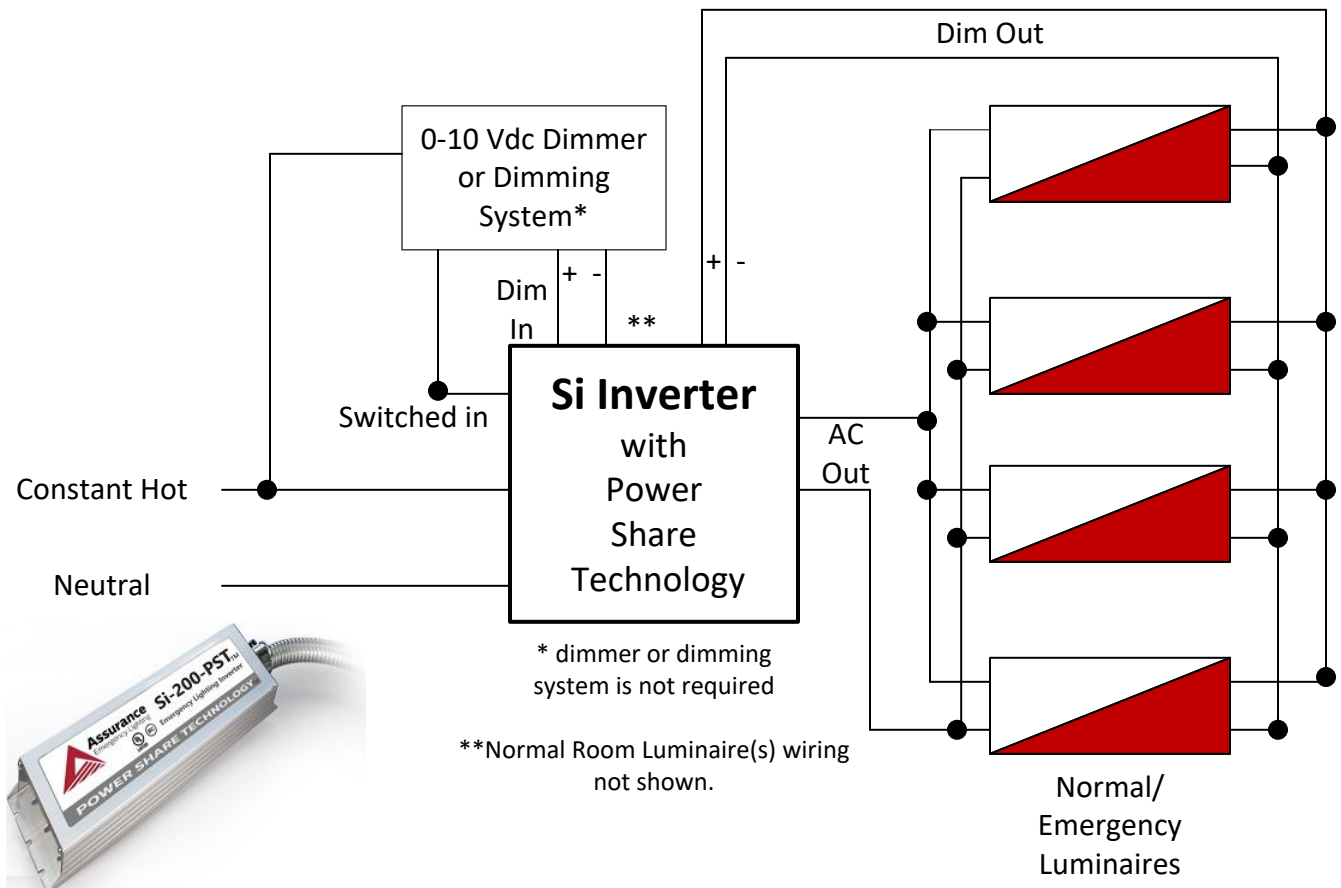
Dim Out

0-10 Vdc Dimmer or Dimming System*

+ -

+ -

Dim In

**

Switched in

Si Inverter with Power Share Technology

AC Out

Constant Hot

Neutral

* dimmer or dimming system is not required

**Normal Room Luminaire(s) wiring not shown.

Normal/ Emergency Luminaires

Assurance Emergency Lighting Si-200-PST™ Emergency Lighting Inverter POWER SHARE TECHNOLOGY